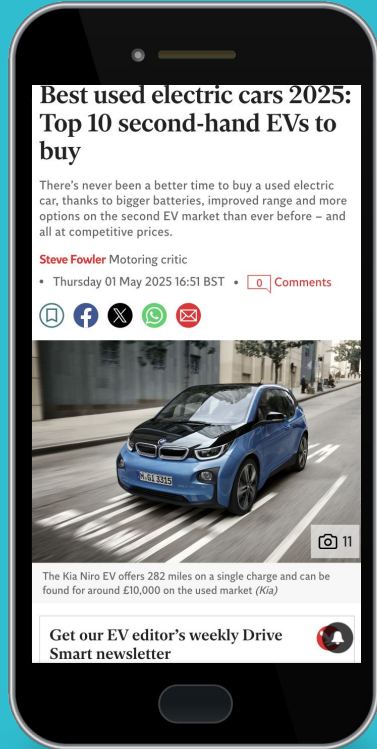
Best used electric cars 2025: Top 10 second-hand EVs to buy

There's never been a better time to buy a used electric car, thanks to bigger batteries, improved range and more options on the second EV market than ever before – and all at competitive prices.

Steve Fowler Motoring critic

• Thursday 01 May 2025 16:51 BST • 0 Comments

M GI 3315

11

The Kia Niro EV offers 282 miles on a single charge and can be found for around £10,000 on the used market (Kia)

Get our EV editor's weekly Drive Smart newsletter